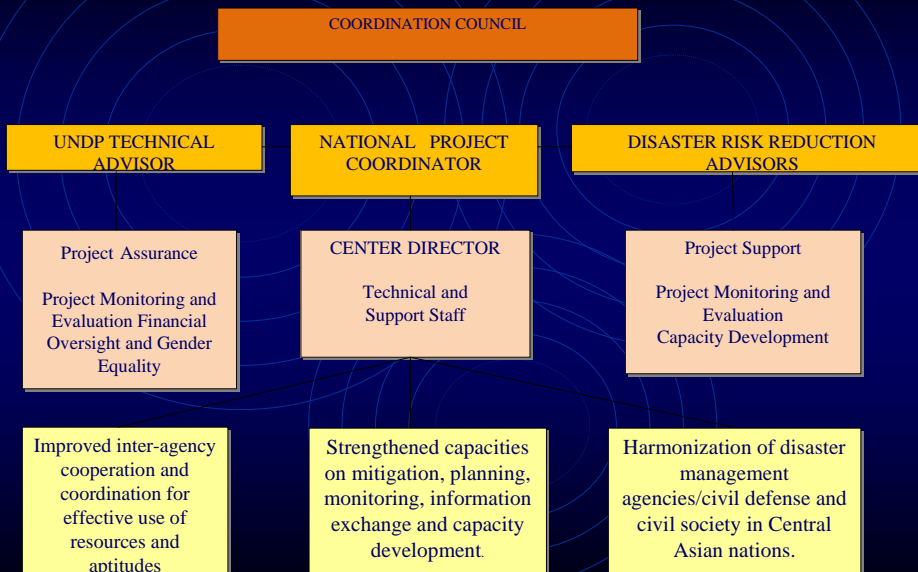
COORDINATION COUNCIL

UNDP TECHNICAL ADVISOR

NATIONAL PROJECT COORDINATOR

DISASTER RISK REDUCTION ADVISORS

Project Assurance

Project Monitoring and Evaluation Financial Oversight and Gender Equality

CENTER DIRECTOR

Technical and Support Staff

Project Support

Project Monitoring and Evaluation Capacity Development

Improved inter-agency cooperation and coordination for effective use of resources and aptitudes

Strengthened capacities on mitigation, planning, monitoring, information exchange and capacity development.

Harmonization of disaster management agencies/civil defense and civil society in Central Asian nations.